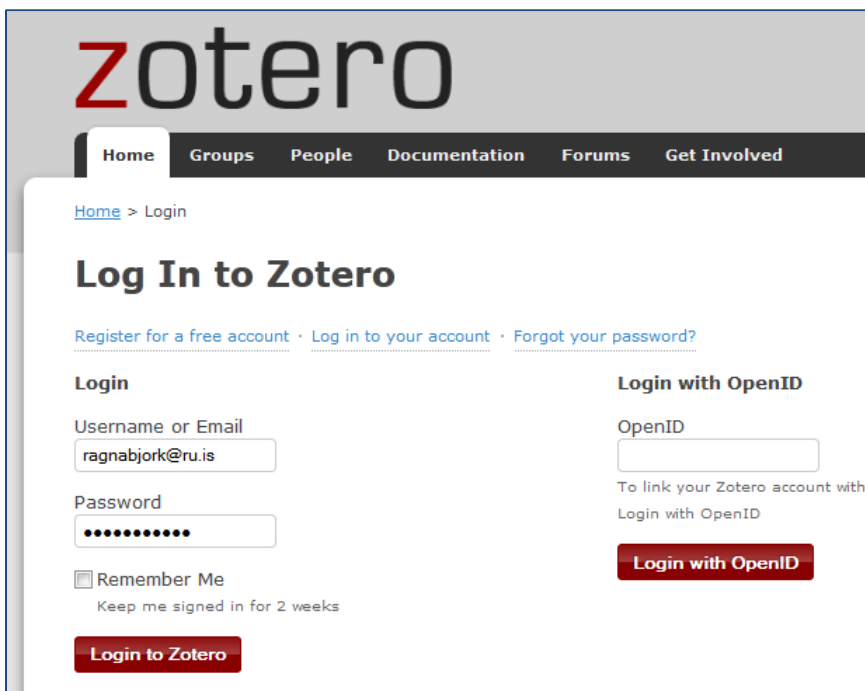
zotero

Home Groups People Documentation Forums Get Involved

Home > Login

Log In to Zotero

Register for a free account · Log in to your account · Forgot your password?

Login

Username or Email
ragnabjork@ru.is

Password
●●●●●●●●●●●

Remember Me
Keep me signed in for 2 weeks

Login to Zotero

Login with OpenID

OpenID

To link your Zotero account with
Login with OpenID

Login with OpenID